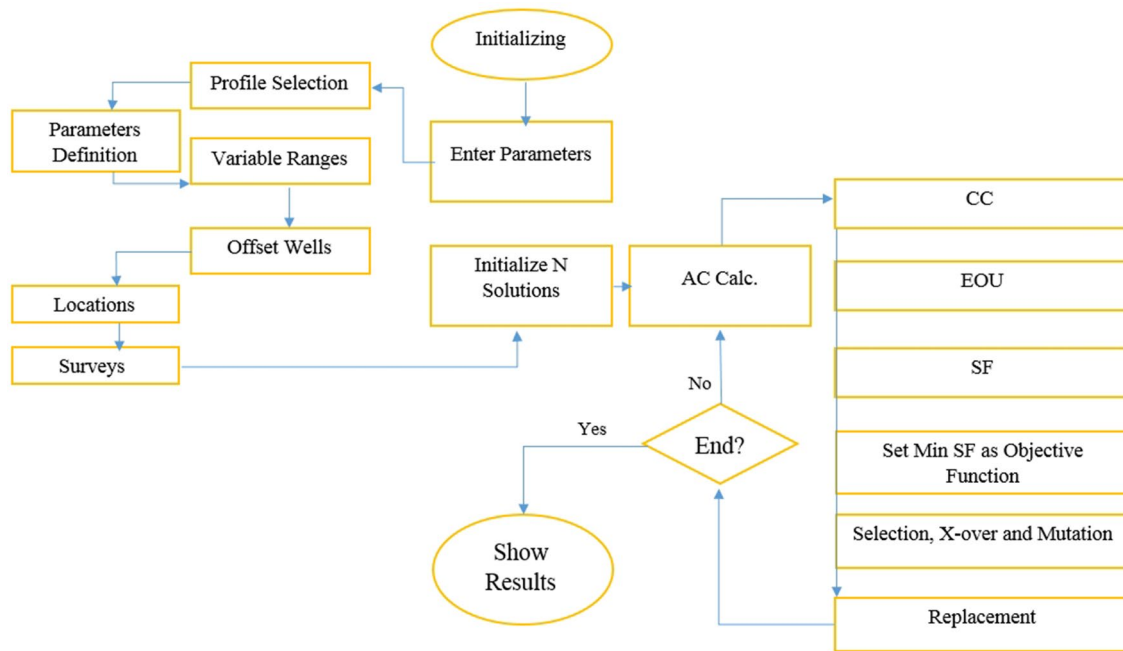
Initializing

Enter Parameters

Profile Selection

Parameters Definition

Variable Ranges

Offset Wells

Locations

Surveys

Initialize N Solutions

AC Calc.

CC

EOU

SF

Set Min SF as Objective Function

Selection, X-over and Mutation

Replacement

No

End?

Yes

Show Results